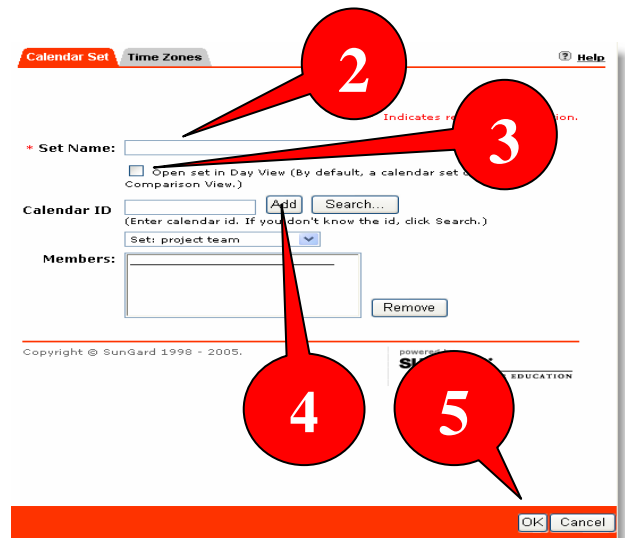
Calendar Set
Time Zones
Help

2

Indicates re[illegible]ion.

3

* Set Name:

Open set in Day View (By default, a calendar set o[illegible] Comparison View.)

Calendar ID
Add
Search...
(Enter calendar id. If you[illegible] don't know the id, click Search.)

Set: project team

Members:

Remove

Copyright © SunGard 1998 - 2005.

powere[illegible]
SU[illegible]
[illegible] EDUCATION

4

5

OK
Cancel